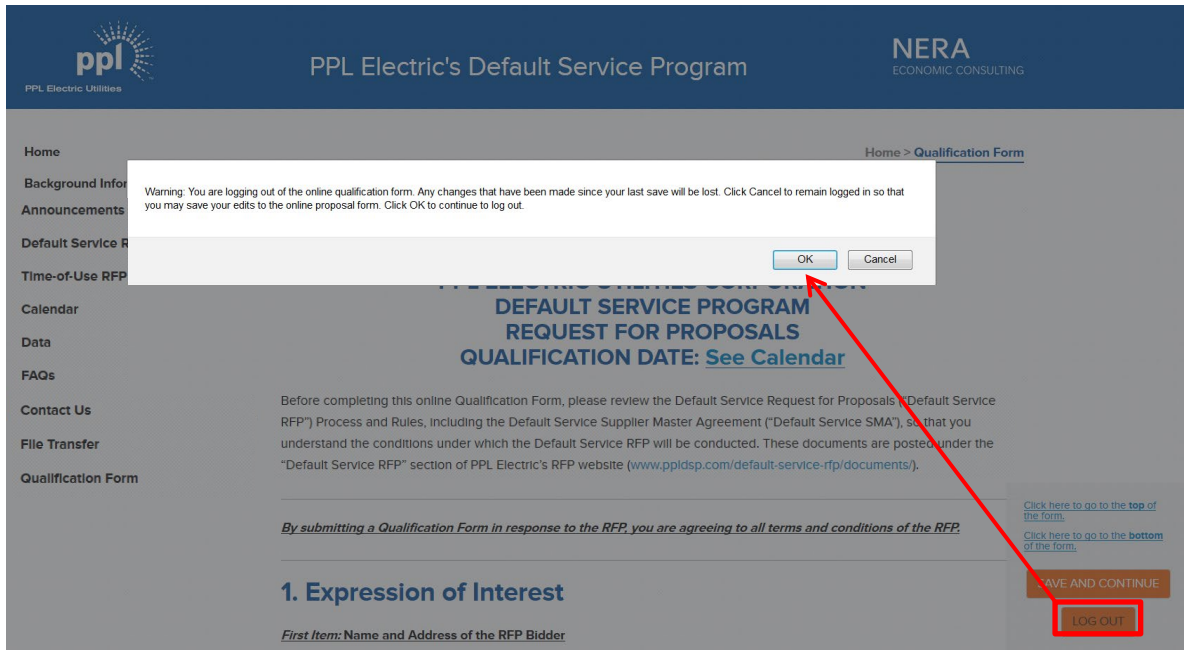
ppl
PPL Electric Utilities

PPL Electric's Default Service Program

NERA
ECONOMIC CONSULTING

Home
Background Infor
Announcements
Default Service R
Time-of-Use RFP
Calendar
Data
FAQs
Contact Us
File Transfer
Qualification Form

Home > Qualification Form

Warning: You are logging out of the online qualification form. Any changes that have been made since your last save will be lost. Click Cancel to remain logged in so that you may save your edits to the online proposal form. Click OK to continue to log out.

OK
Cancel

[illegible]
DEFAULT SERVICE PROGRAM
REQUEST FOR PROPOSALS
QUALIFICATION DATE: See Calendar

Before completing this online Qualification Form, please review the Default Service Request for Proposals ("Default Service RFP") Process and Rules, including the Default Service Supplier Master Agreement ("Default Service SMA"), so that you understand the conditions under which the Default Service RFP will be conducted. These documents are posted under the "Default Service RFP" section of PPL Electric's RFP website (www.ppldsp.com/default-service-rfp/documents/).

By submitting a Qualification Form in response to the RFP, you are agreeing to all terms and conditions of the RFP.

1. Expression of Interest

First Item: Name and Address of the RFP Bidder

Click here to go to the top of the form.

Click here to go to the bottom of the form.

SAVE AND CONTINUE

LOG OUT